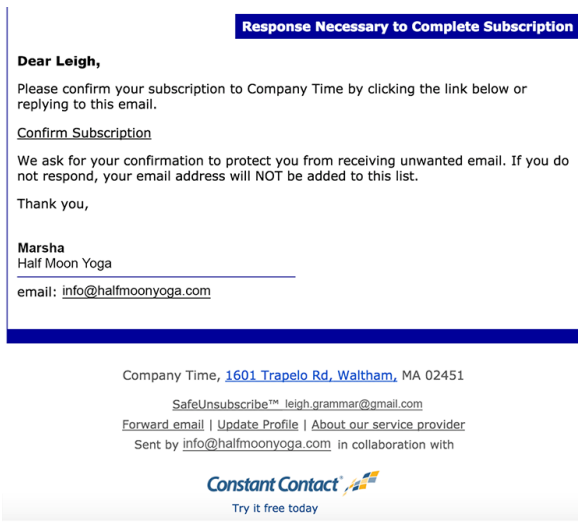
Response Necessary to Complete Subscription

Dear Leigh,

Please confirm your subscription to Company Time by clicking the link below or replying to this email.

Confirm Subscription

We ask for your confirmation to protect you from receiving unwanted email. If you do not respond, your email address will NOT be added to this list.

Thank you,

Marsha
Half Moon Yoga

email: info@halfmoonyoga.com

Company Time, 1601 Trapelo Rd, Waltham, MA 02451

SafeUnsubscribe™ leigh.grammar@gmail.com

Forward email | Update Profile | About our service provider

Sent by info@halfmoonyoga.com in collaboration with

Constant Contact

Try it free today